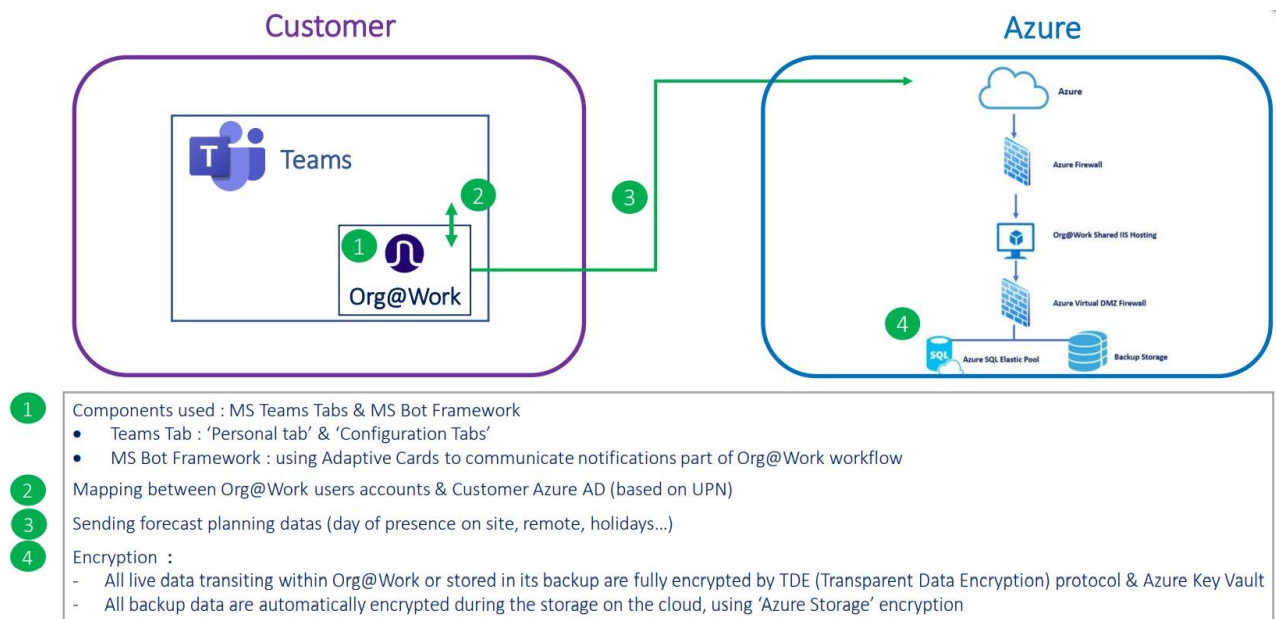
Customer

Teams

2

1

Org@Work

3

Azure

Azure

Azure Firewall

Org@Work Shared IIS Hosting

Azure Virtual DMZ Firewall

4

SQL

Azure SQL Elastic Pool

Backup Storage

1 Components used : MS Teams Tabs & MS Bot Framework
• Teams Tab : 'Personal tab' & 'Configuration Tabs'
• MS Bot Framework : using Adaptive Cards to communicate notifications part of Org@Work workflow

2 Mapping between Org@Work users accounts & Customer Azure AD (based on UPN)

3 Sending forecast planning datas (day of presence on site, remote, holidays…)

4 Encryption :
- All live data transiting within Org@Work or stored in its backup are fully encrypted by TDE (Transparent Data Encryption) protocol & Azure Key Vault
- All backup data are automatically encrypted during the storage on the cloud, using 'Azure Storage' encryption